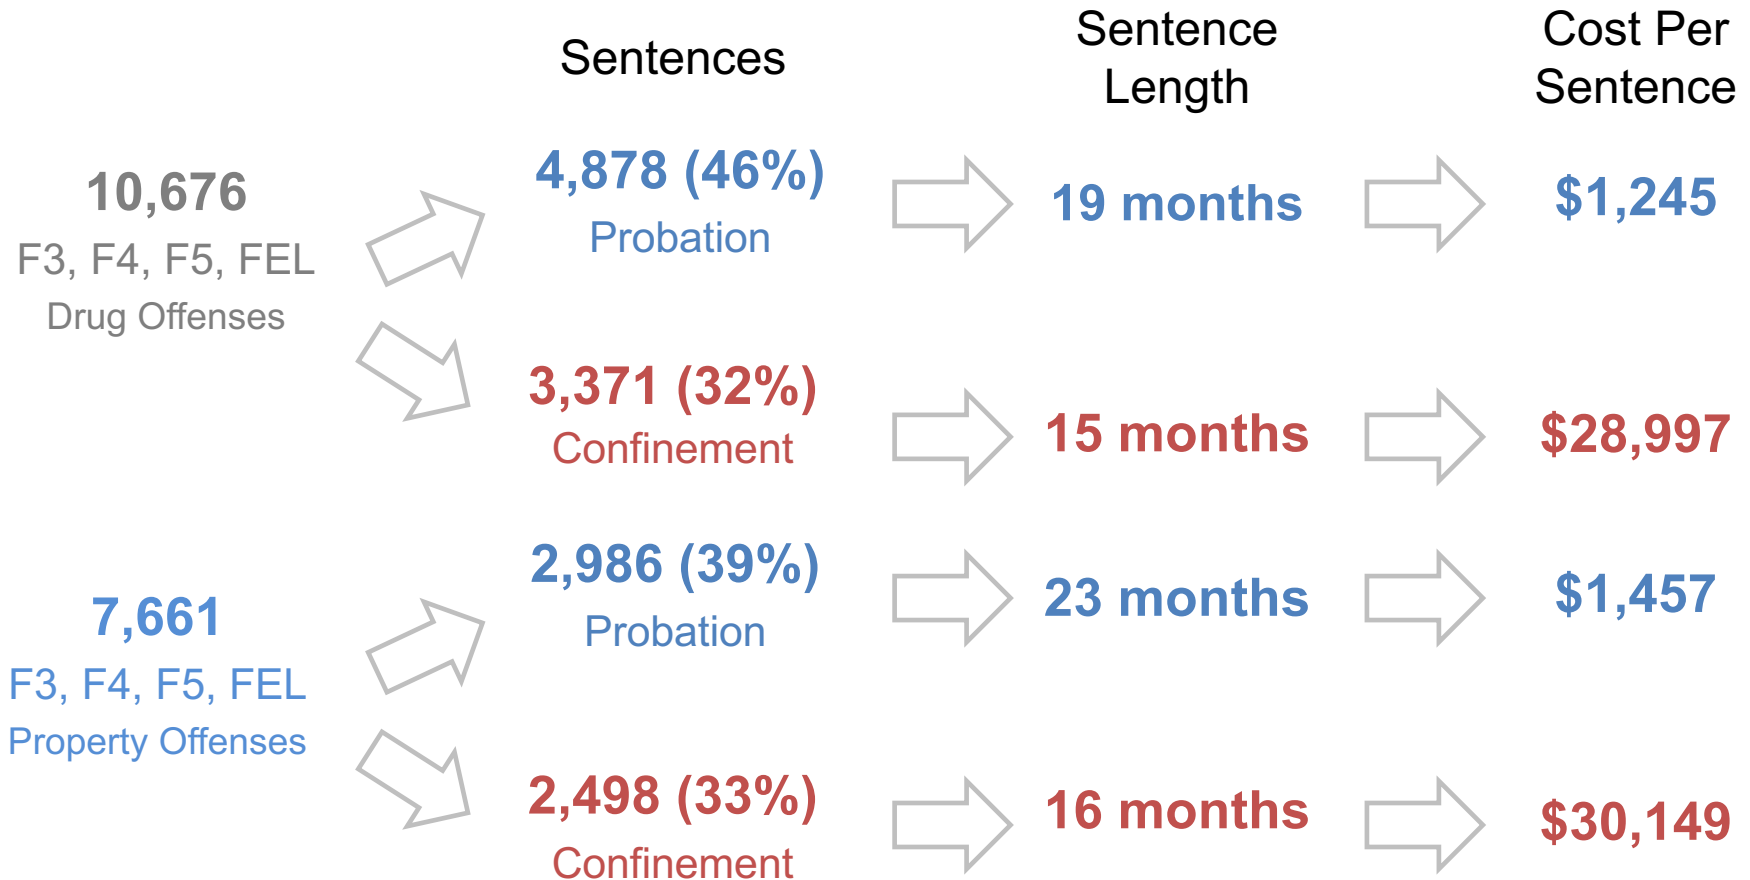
Sentences

Sentence Length

Cost Per Sentence

10,676
F3, F4, F5, FEL
Drug Offenses

4,878 (46%)
Probation

19 months

$1,245

3,371 (32%)
Confinement

15 months

$28,997

7,661
F3, F4, F5, FEL
Property Offenses

2,986 (39%)
Probation

23 months

$1,457

2,498 (33%)
Confinement

16 months

$30,149